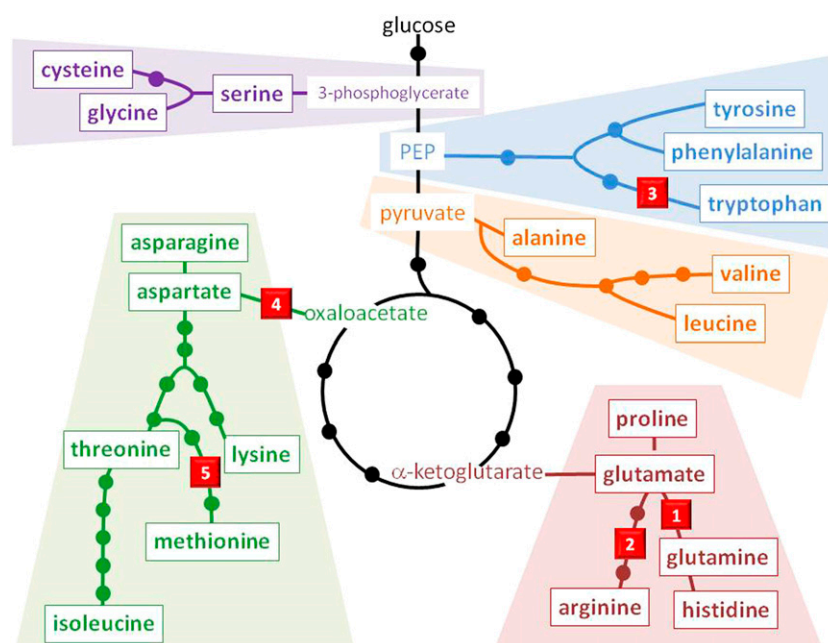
glucose

cysteine

glycine

serine

3-phosphoglycerate

tyrosine

PEP

phenylalanine

3

tryptophan

pyruvate

alanine

asparagine

valine

aspartate

4

oxaloacetate

leucine

proline

threonine

lysine

$\alpha$-ketoglutarate

glutamate

5

1

methionine

2

glutamine

arginine

histidine

isoleucine